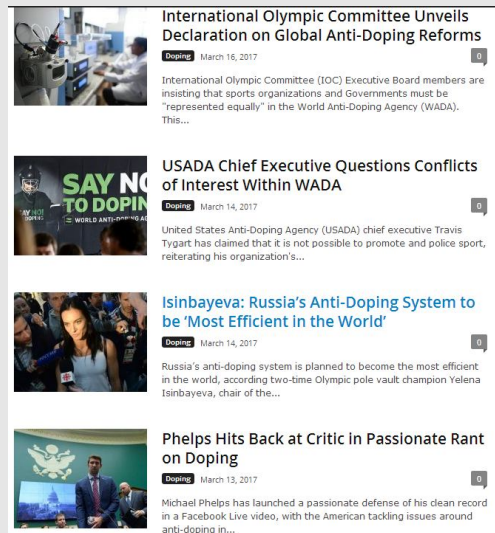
International Olympic Committee Unveils Declaration on Global Anti-Doping Reforms

Doping March 16, 2017 0

International Olympic Committee (IOC) Executive Board members are insisting that sports organizations and Governments must be "represented equally" in the World Anti-Doping Agency (WADA). This...

SAY NO TO DOPIN
WORLD ANTI-DOPING AG

USADA Chief Executive Questions Conflicts of Interest Within WADA

Doping March 14, 2017 0

United States Anti-Doping Agency (USADA) chief executive Travis Tygart has claimed that it is not possible to promote and police sport, reiterating his organization's...

Isinbayeva: Russia's Anti-Doping System to be 'Most Efficient in the World'

Doping March 14, 2017 0

Russia's anti-doping system is planned to become the most efficient in the world, according two-time Olympic pole vault champion Yelena Isinbayeva, chair of the...

Phelps Hits Back at Critic in Passionate Rant on Doping

Doping March 13, 2017 0

Michael Phelps has launched a passionate defense of his clean record in a Facebook Live video, with the American tackling issues around anti-doping in...